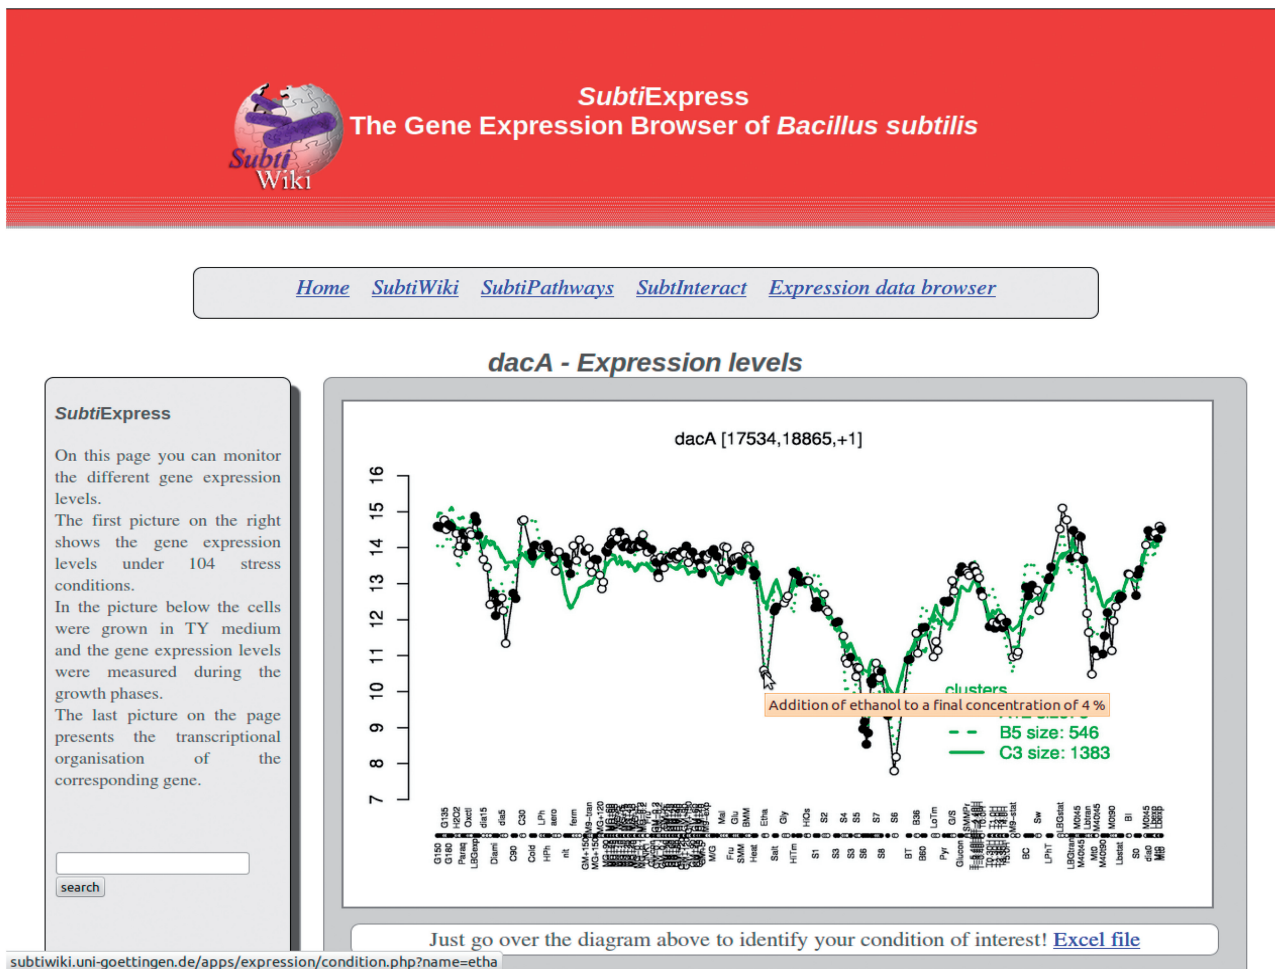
Subti Wiki

SubtiExpress
The Gene Expression Browser of Bacillus subtilis

Home SubtiWiki SubtiPathways SubtInteract Expression data browser

dacA - Expression levels

SubtiExpress

On this page you can monitor the different gene expression levels.
The first picture on the right shows the gene expression levels under 104 stress conditions.
In the picture below the cells were grown in TY medium and the gene expression levels were measured during the growth phases.
The last picture on the page presents the transcriptional organisation of the corresponding gene.

search

dacA [17534,18865,+1]

16 15 14 13 12 11 10 9 8 7

clusters
Addition of ethanol to a final concentration of 4 %
B5 size: 546
C3 size: 1383

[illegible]

Just go over the diagram above to identify your condition of interest! Excel file

subtiwiki.uni-goettingen.de/apps/expression/condition.php?name=etha